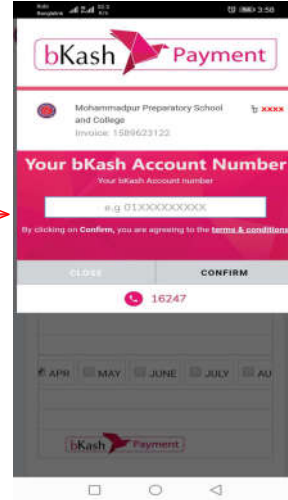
3:56

bKash Payment

Mohammadpur Preparatory School and College
Invoice: 1589623122

৳ xxxx

Your bKash Account Number
Your bKash Account number

e.g 01XXXXXXXXX

By clicking on Confirm, you are agreeing to the terms & conditions

CLOSE CONFIRM

16247

APR MAY JUNE JULY AU

bKash Payment